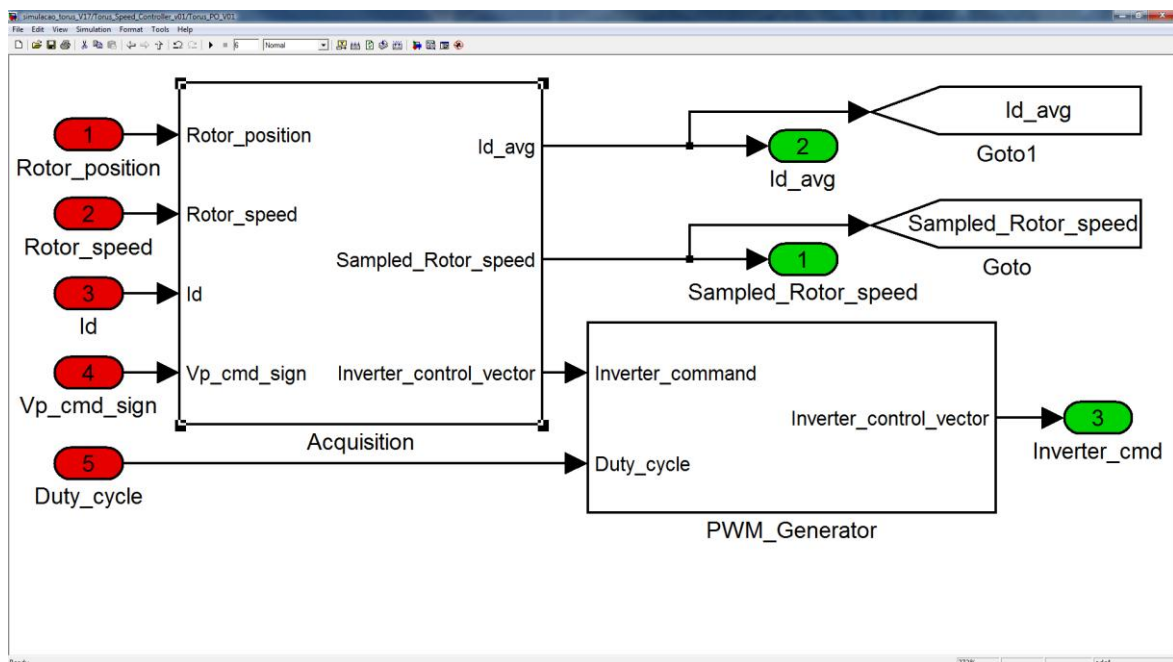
simulacao_torus_V17/Torus_Speed_Controller_v01/Torus_PO_V01

File Edit View Simulation Format Tools Help

Normal

1
Rotor_position

2
Rotor_speed

3
Id

4
Vp_cmd_sign

5
Duty_cycle

Rotor_position
Rotor_speed
Id
Vp_cmd_sign

Id_avg
Sampled_Rotor_speed
Inverter_control_vector

Acquisition

Id_avg
Goto1

2
Id_avg

Sampled_Rotor_speed
Goto

1
Sampled_Rotor_speed

Inverter_command
Duty_cycle
Inverter_control_vector

PWM_Generator

3
Inverter_cmd

Ready